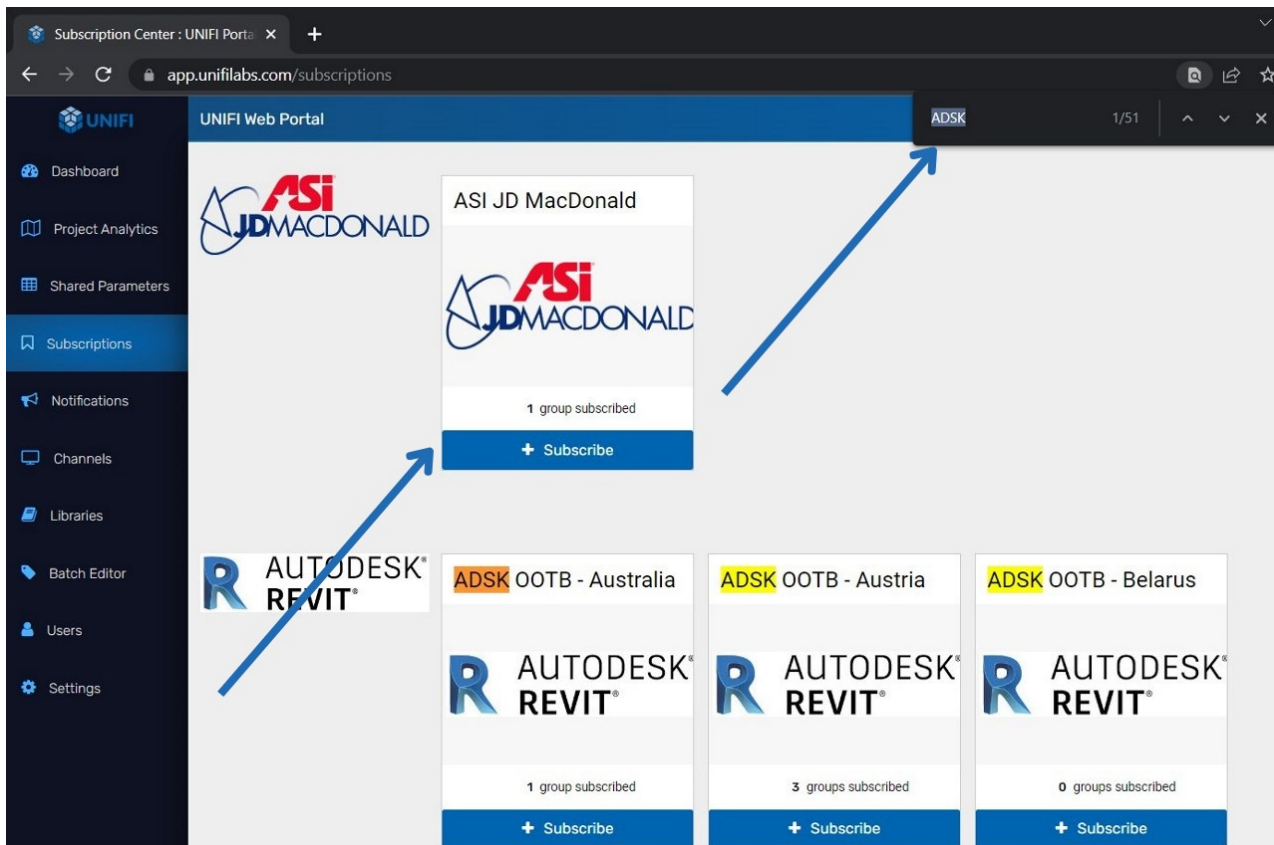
Subscription Center : UNIFI Porta ×
+
app.unifilabs.com/subscriptions

UNIFI
UNIFI Web Portal
ADSK 1/51

Dashboard
Project Analytics
Shared Parameters
Subscriptions
Notifications
Channels
Libraries
Batch Editor
Users
Settings

ASI JDMACDONALD

ASI JD MacDonald
ASI JDMACDONALD
1 group subscribed
+ Subscribe

AUTODESK® REVIT®

ADSK OOTB - Australia
AUTODESK® REVIT®
1 group subscribed
+ Subscribe

ADSK OOTB - Austria
AUTODESK® REVIT®
3 groups subscribed
+ Subscribe

ADSK OOTB - Belarus
AUTODESK® REVIT®
0 groups subscribed
+ Subscribe